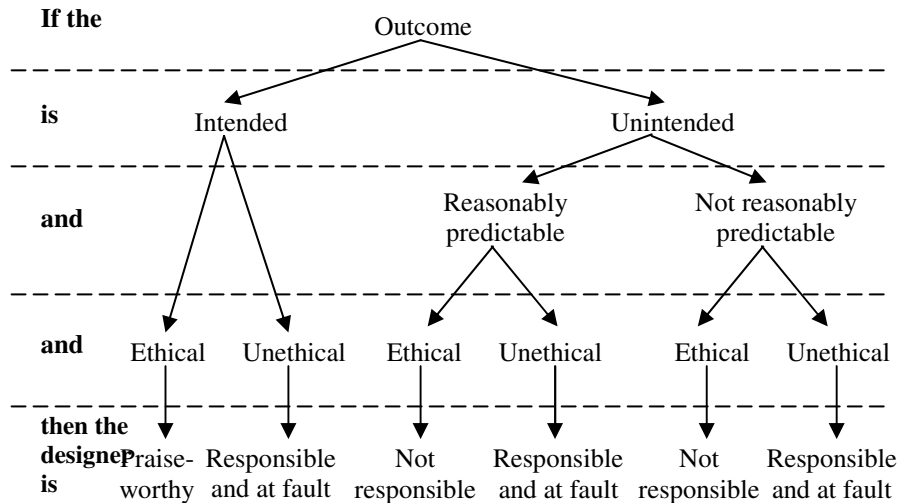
If the

Outcome

is

Intended

Unintended

and

Reasonably predictable

Not reasonably predictable

and

Ethical

Unethical

Ethical

Unethical

Ethical

Unethical

then the designer is

Praiseworthy

Responsible and at fault

Not responsible

Responsible and at fault

Not responsible

Responsible and at fault